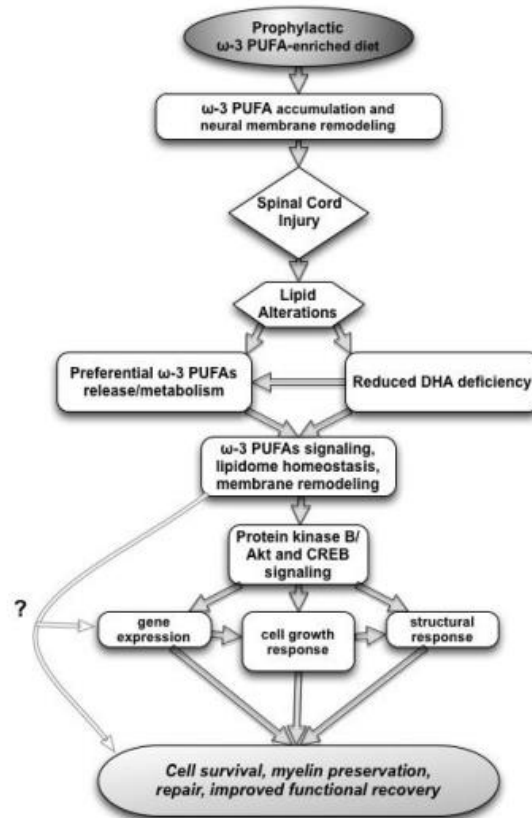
Prophylactic ω-3 PUFA-enriched diet

ω-3 PUFA accumulation and neural membrane remodeling

Spinal Cord Injury

Lipid Alterations

Preferential ω-3 PUFAs release/metabolism

Reduced DHA deficiency

ω-3 PUFAs signaling, lipidome homeostasis, membrane remodeling

Protein kinase B/ Akt and CREB signaling

?

gene expression

cell growth response

structural response

Cell survival, myelin preservation, repair, improved functional recovery